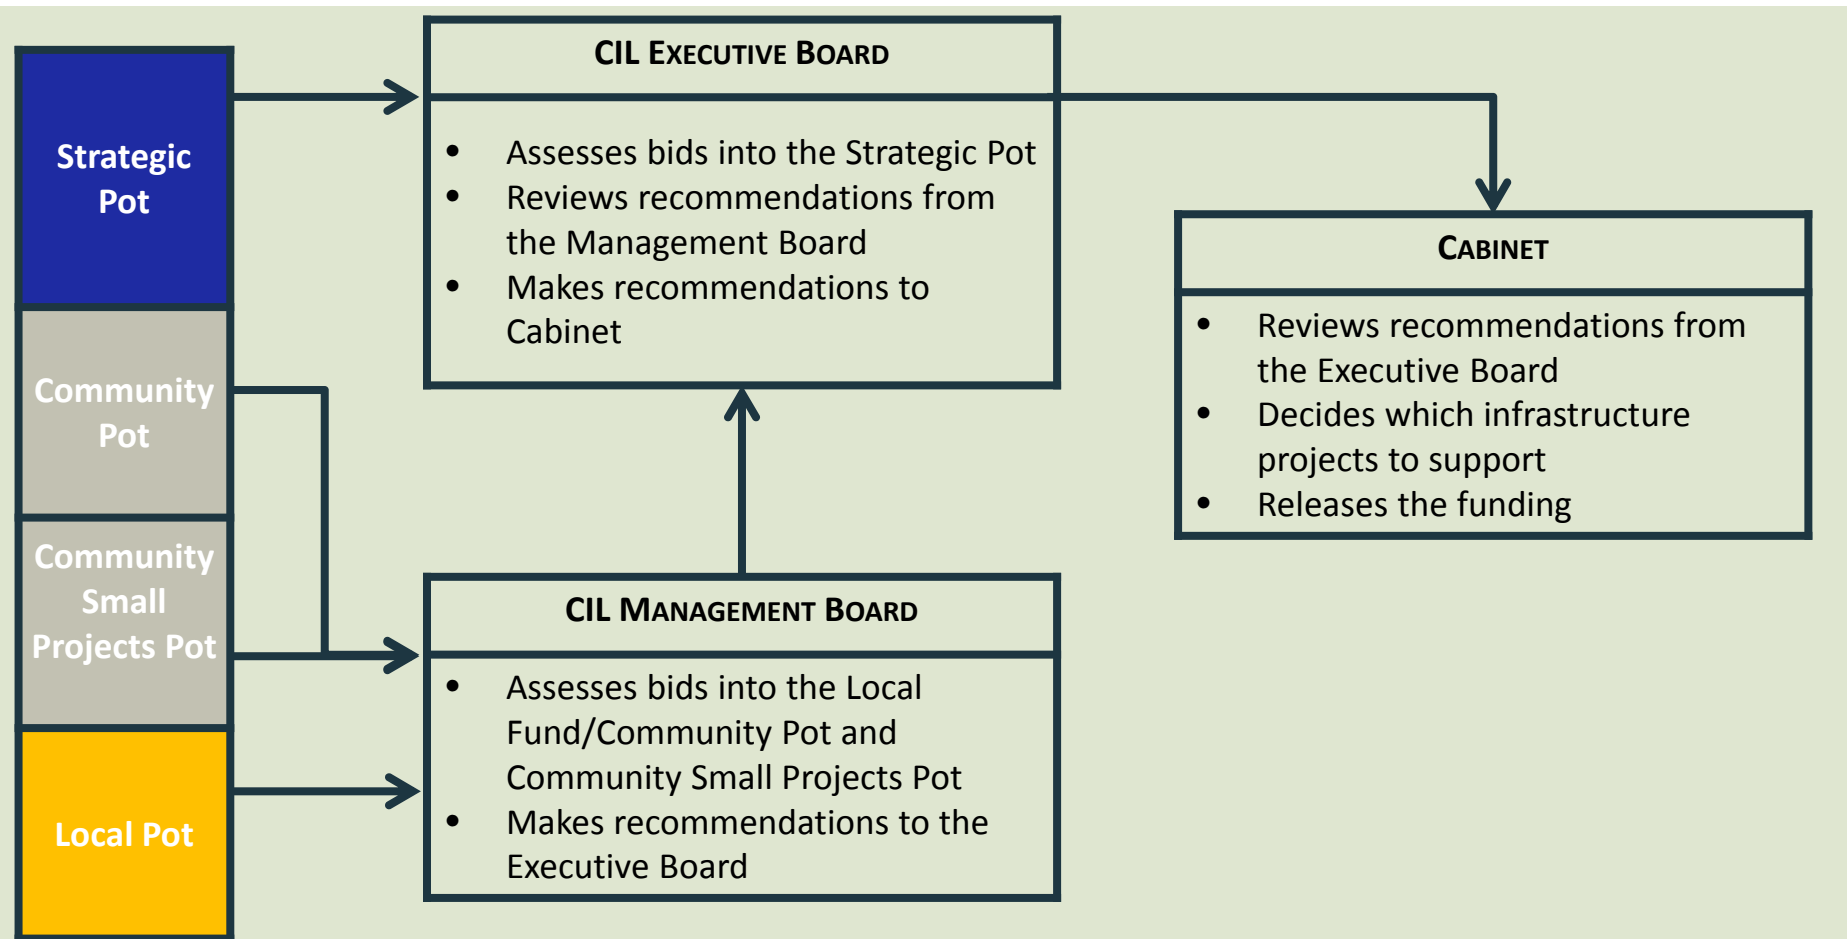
Strategic Pot

Community Pot

Community Small Projects Pot

Local Pot

CIL EXECUTIVE BOARD

- Assesses bids into the Strategic Pot
- Reviews recommendations from the Management Board
- Makes recommendations to Cabinet

CABINET

- Reviews recommendations from the Executive Board
- Decides which infrastructure projects to support
- Releases the funding

CIL MANAGEMENT BOARD

- Assesses bids into the Local Fund/Community Pot and Community Small Projects Pot
- Makes recommendations to the Executive Board